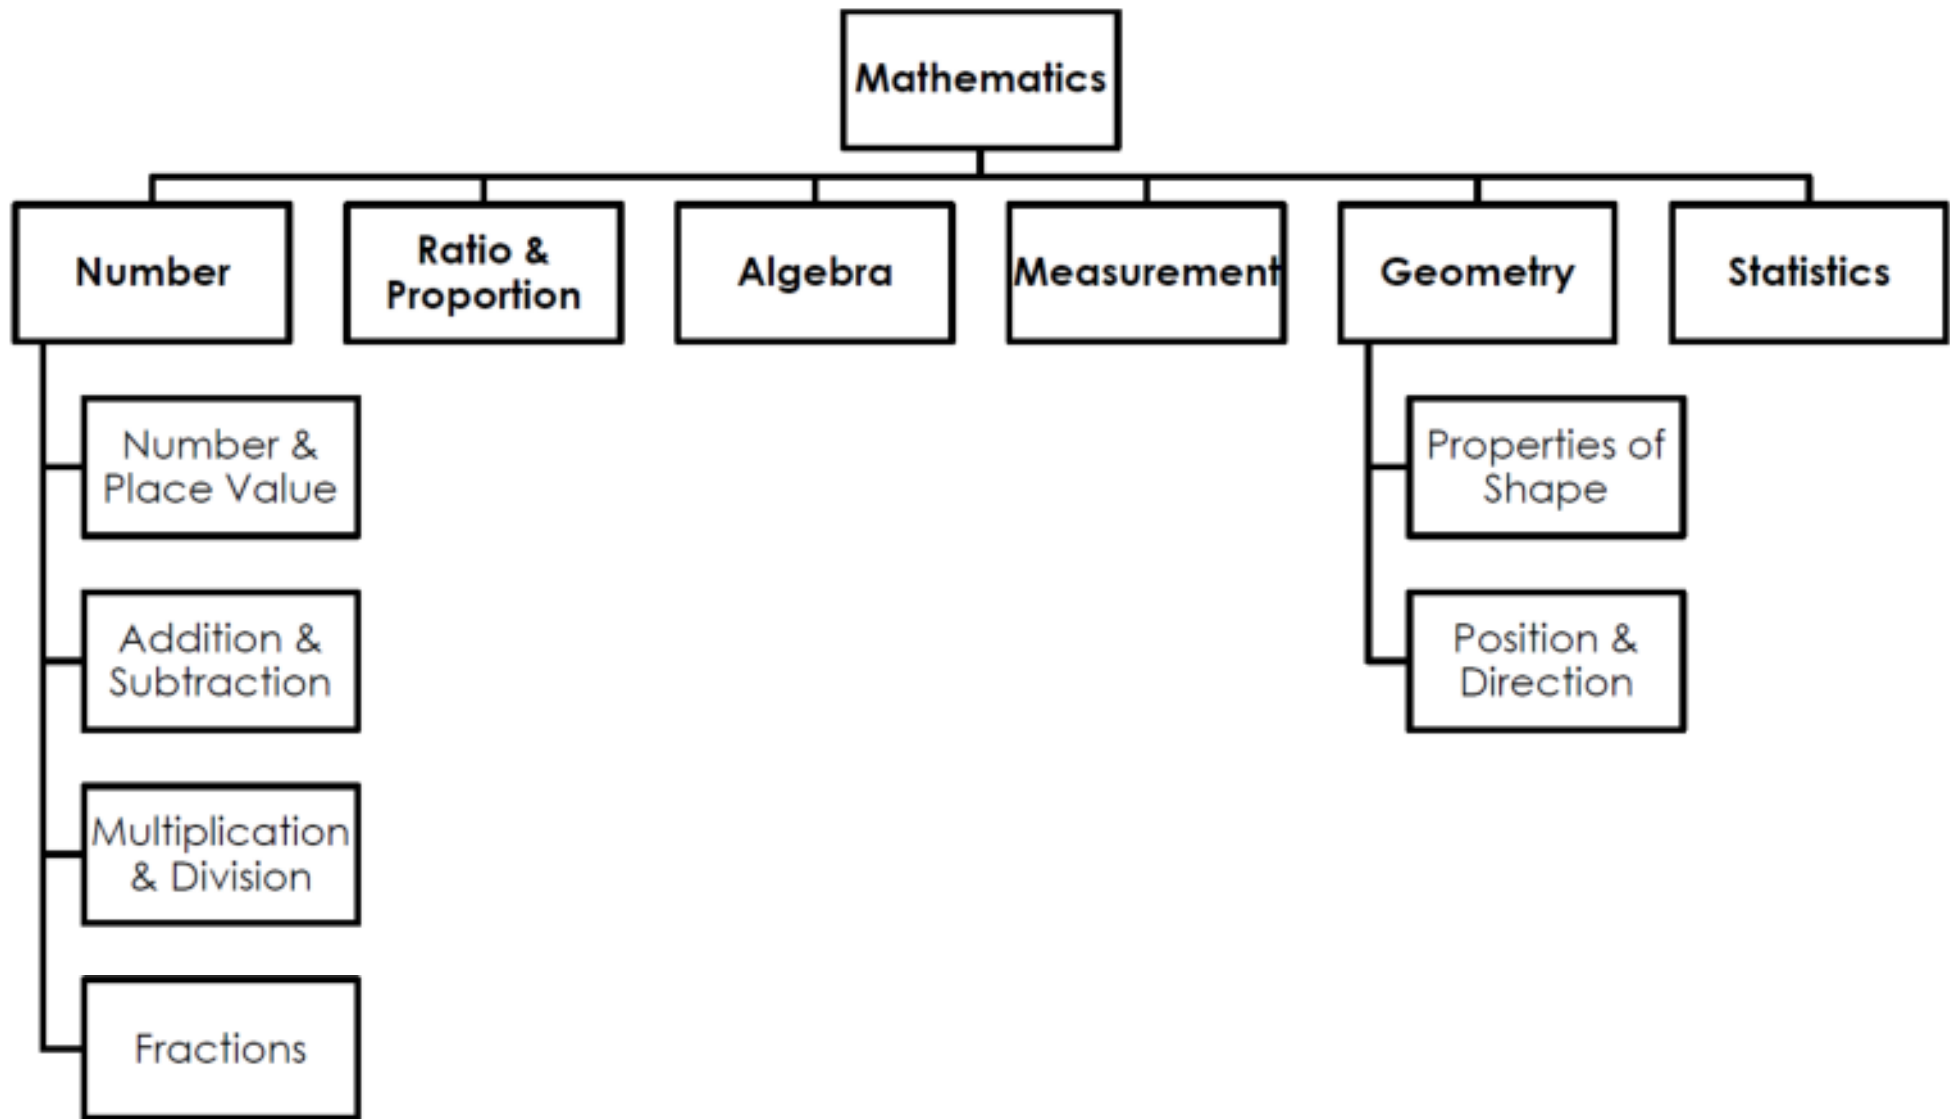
Mathematics

Number

Ratio & Proportion

Algebra

Measurement

Geometry

Statistics

Number & Place Value

Addition & Subtraction

Multiplication & Division

Fractions

Properties of Shape

Position & Direction